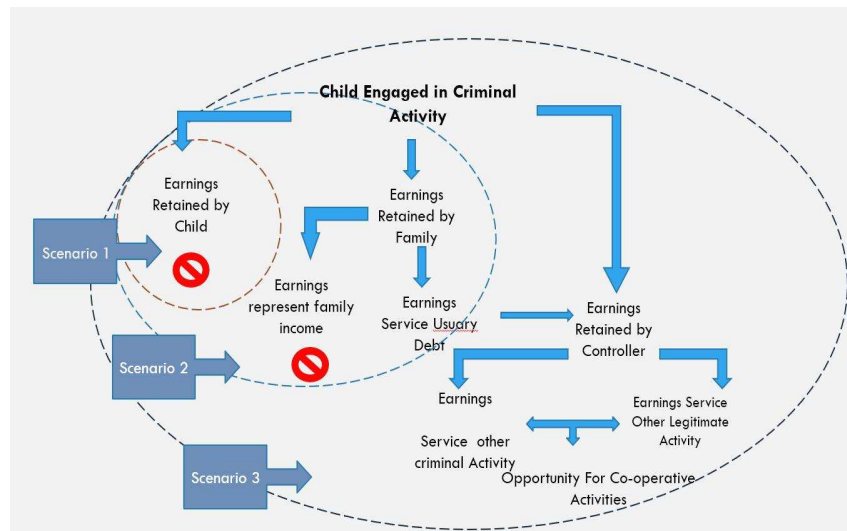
Child Engaged in Criminal Activity

Earnings Retained by Child

Earnings Retained by Family

Scenario 1

Earnings represent family income

Earnings Service Usuary Debt

Earnings Retained by Controller

Scenario 2

Earnings

Earnings Service Other Legitimate Activity

Service other criminal Activity

Scenario 3

Opportunity For Co-operative Activities